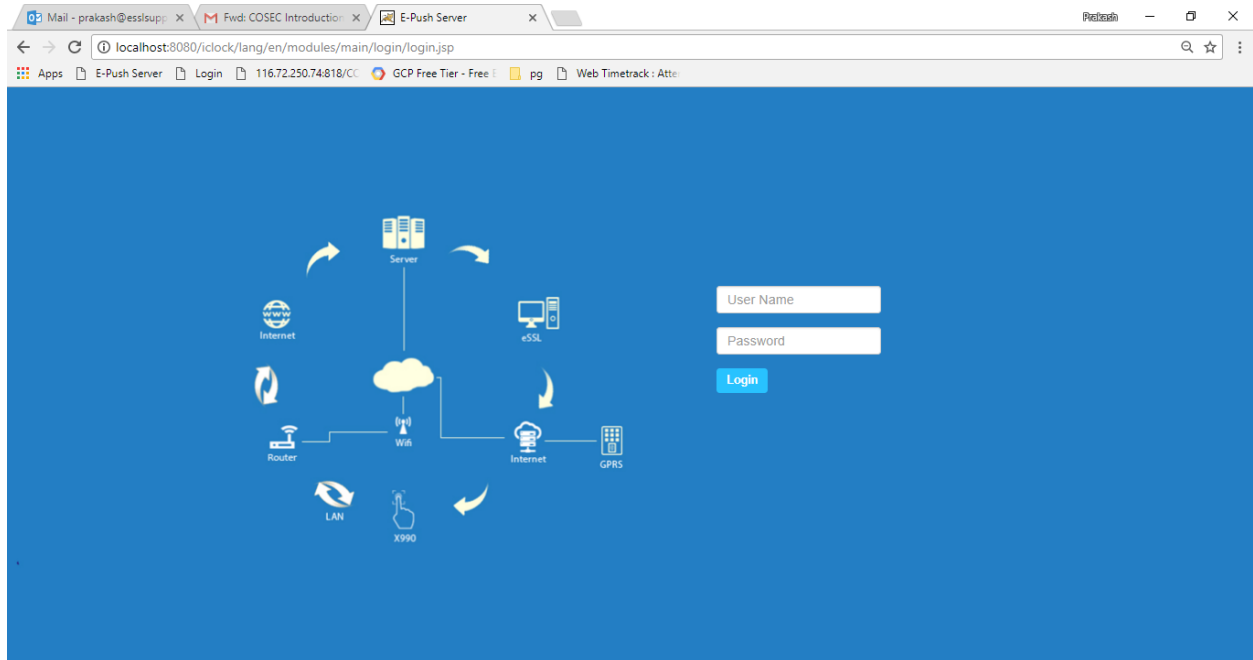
Mail - prakash@esslsupp ×
Fwd: COSEC Introduction ×
E-Push Server ×
Prakash
localhost:8080/iclock/lang/en/modules/main/login/login.jsp
Apps
E-Push Server
Login
116.72.250.74:818/CC
GCP Free Tier - Free E
pg
Web Timetrack : Atte

Server
eSSL
Internet
Wifi
Router
Internet
GPRS
LAN
X990

User Name
Password
Login